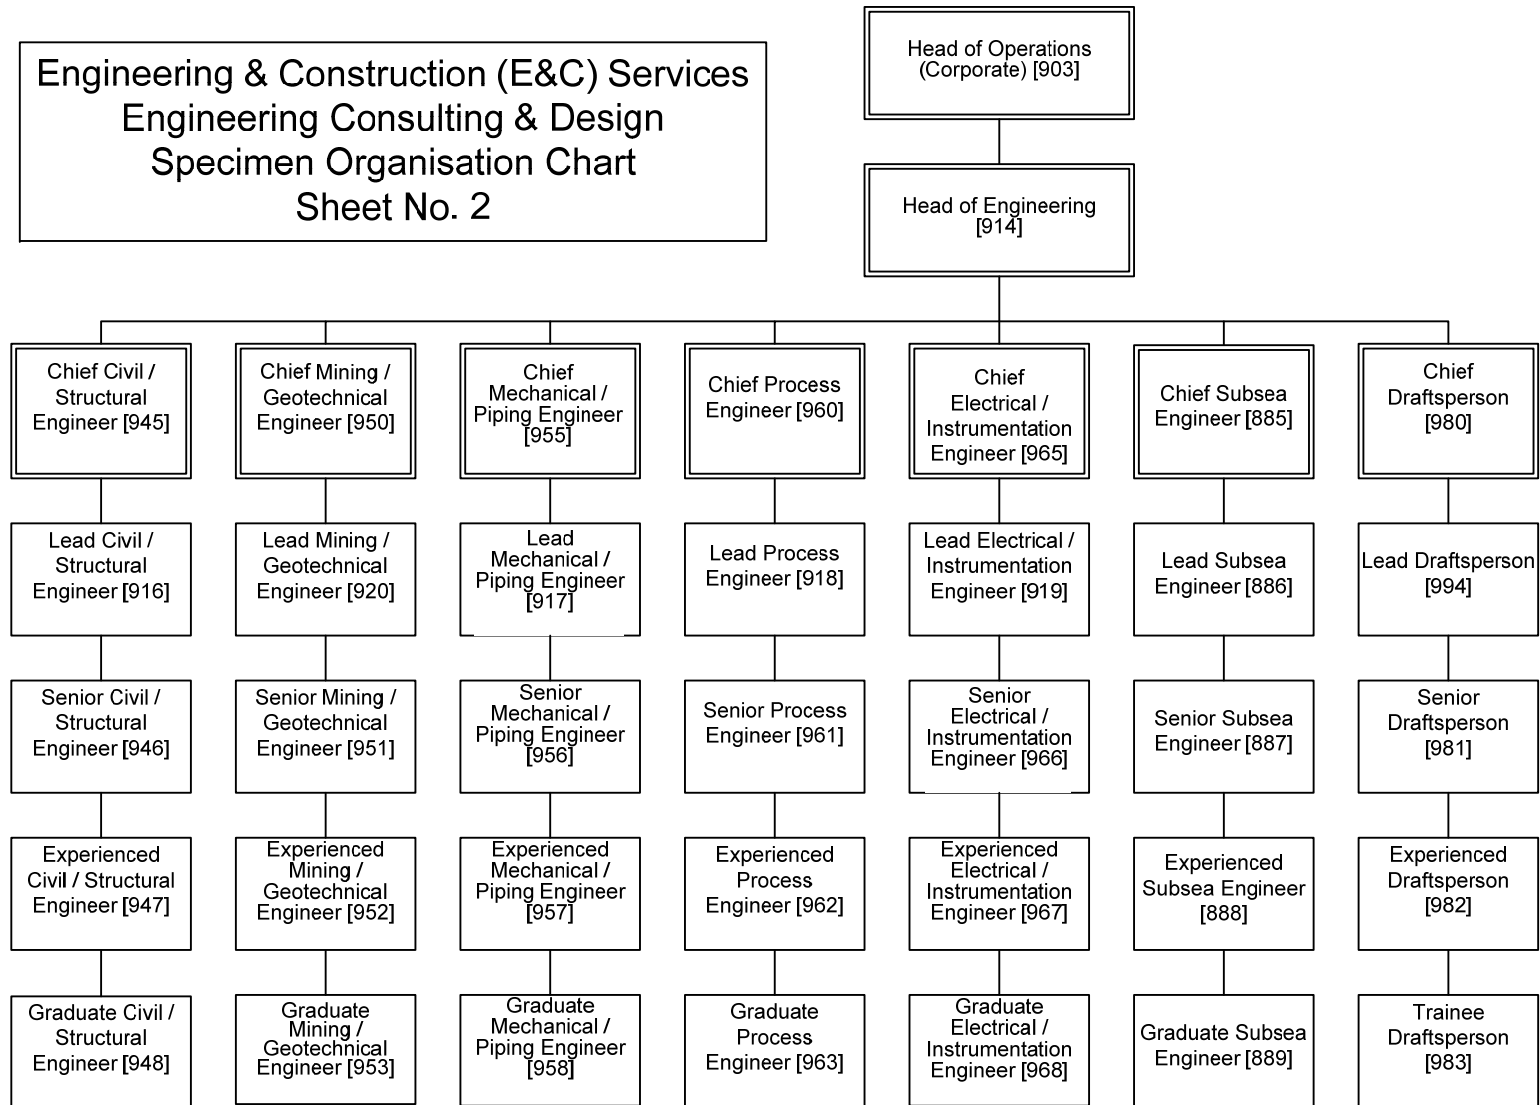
Engineering & Construction (E&C) Services
Engineering Consulting & Design
Specimen Organisation Chart
Sheet No. 2

Head of Operations (Corporate) [903]

Head of Engineering [914]

Chief Civil / Structural Engineer [945]

Lead Civil / Structural Engineer [916]

Senior Civil / Structural Engineer [946]

Experienced Civil / Structural Engineer [947]

Graduate Civil / Structural Engineer [948]

Chief Mining / Geotechnical Engineer [950]

Lead Mining / Geotechnical Engineer [920]

Senior Mining / Geotechnical Engineer [951]

Experienced Mining / Geotechnical Engineer [952]

Graduate Mining / Geotechnical Engineer [953]

Chief Mechanical / Piping Engineer [955]

Lead Mechanical / Piping Engineer [917]

Senior Mechanical / Piping Engineer [956]

Experienced Mechanical / Piping Engineer [957]

Graduate Mechanical / Piping Engineer [958]

Chief Process Engineer [960]

Lead Process Engineer [918]

Senior Process Engineer [961]

Experienced Process Engineer [962]

Graduate Process Engineer [963]

Chief Electrical / Instrumentation Engineer [965]

Lead Electrical / Instrumentation Engineer [919]

Senior Electrical / Instrumentation Engineer [966]

Experienced Electrical / Instrumentation Engineer [967]

Graduate Electrical / Instrumentation Engineer [968]

Chief Subsea Engineer [885]

Lead Subsea Engineer [886]

Senior Subsea Engineer [887]

Experienced Subsea Engineer [888]

Graduate Subsea Engineer [889]

Chief Draftsperson [980]

Lead Draftsperson [994]

Senior Draftsperson [981]

Experienced Draftsperson [982]

Trainee Draftsperson [983]